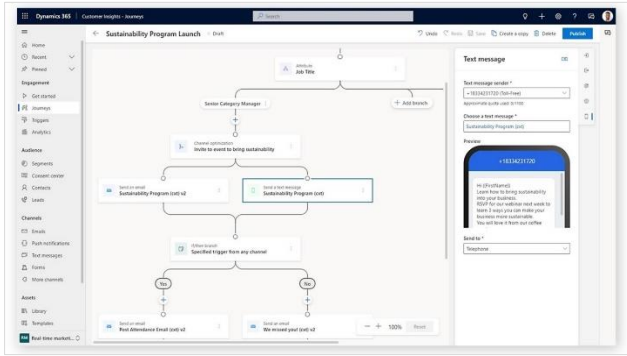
Dynamics 365 | Customer Insights - Journeys

Search

Home
Recent
Pinned

Engagement
Get started
Journeys
Triggers
Analytics

Audience
Segments
Consent center
Contacts
Leads

Channels
Emails
Push notifications
Text messages
Forms
More channels

Assets
Library
Templates

RM Real-time marketi...

Sustainability Program Launch - Draft

Undo Redo Save Create a copy Delete Publish

Attribute
Job Title

Senior Category Manager

+ Add branch

Channel optimization
Invite to event to bring sustainability

Send an email
Sustainability Program (cxt) v2

Send a text message
Sustainability Program (cxt)

Other branch
Specified trigger from any channel

Yes

No

Send an email
Post Attendance Email (cxt) v2

Send an email
We missed you! (cxt) v2

100% Reset

Text message

Text message sender *
+18334231720 (Toll-Free)
Approximate audio used: 0/100

Choose a text message *
Sustainability Program (cxt)

Preview

+18334231720

Hi {FirstName},
Learn how to bring sustainability into your business.
RSVP for our webinar next week to learn 3 ways you can make your business more sustainable.
You will love it from our coffee

Send to *
Telephone